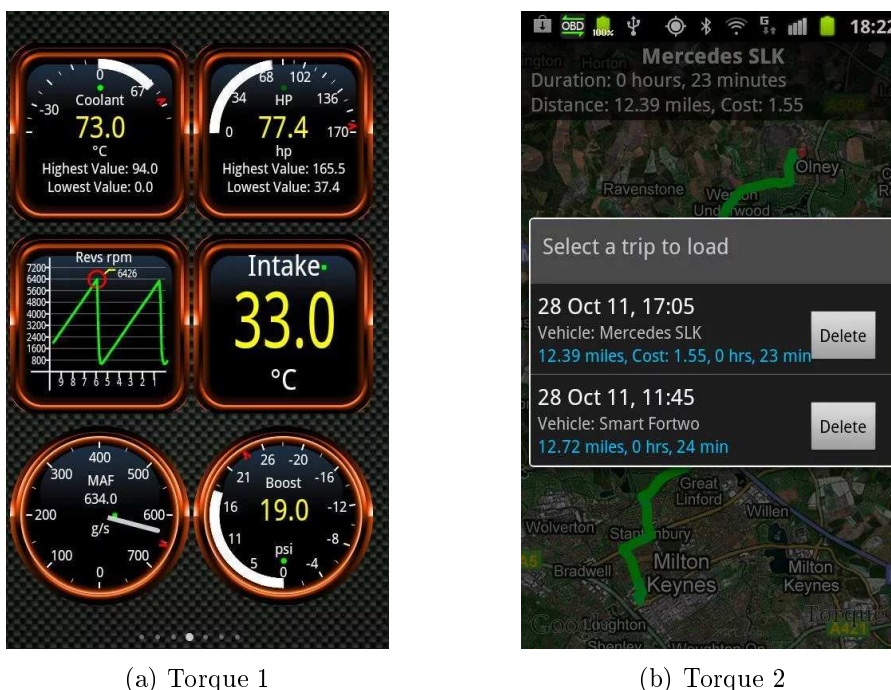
0
-30
Coolant
67
73.0
°C
Highest Value: 94.0
Lowest Value: 0.0

68 102
34 HP 136
0 77.4 170
hp
Highest Value: 165.5
Lowest Value: 37.4

Revs rpm
7200
6400
5600
4800
4000
3200
2400
1600
800
6426
9 8 7 6 5 4 3 2 1

Intake
33.0
°C

400
300 MAF 500
634.0
200 600
g/s
100 700
0

26 -20
21 Boost -16
16 19.0 -12
11 -8
psi
5 0 -4

(a) Torque 1

OBD 100% 18:2
Mercedes SLK
Duration: 0 hours, 23 minutes
Distance: 12.39 miles, Cost: 1.55
Olney
Ravenstone
Weston
Underwood
Select a trip to load
28 Oct 11, 17:05
Vehicle: Mercedes SLK
12.39 miles, Cost: 1.55, 0 hrs, 23 min
Delete
28 Oct 11, 11:45
Vehicle: Smart Fortwo
12.72 miles, 0 hrs, 24 min
Delete
Great Linford
Willen
Wolverton
Stantonbury
Bradwell
Milton Keynes
Milton Keynes
Loughton
Google

(b) Torque 2